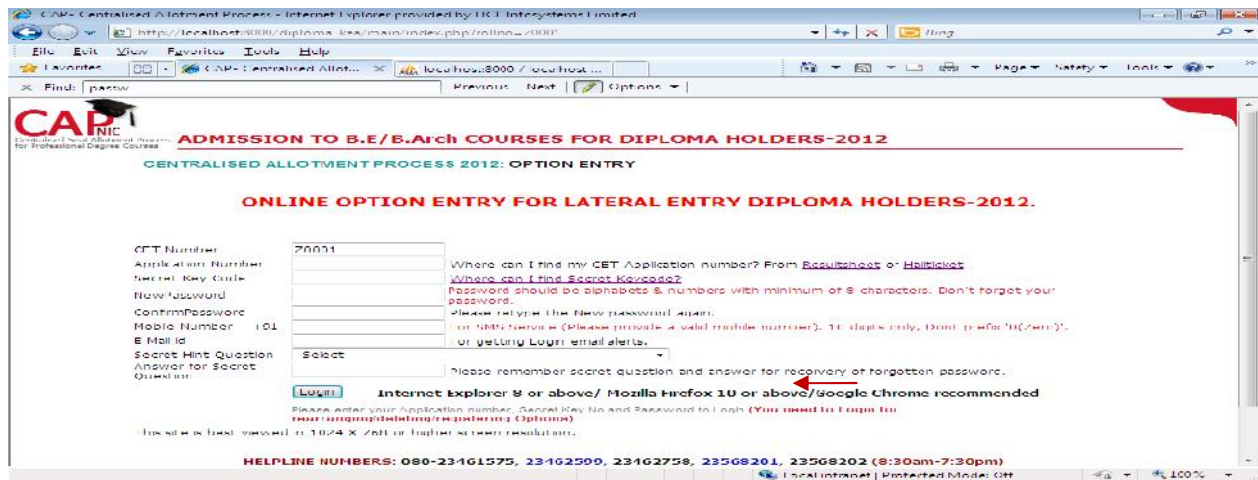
CAP- Centralised Allotment Process - Internet Explorer provided by HCL Infosystems Limited

http://localhost:8000/diploma_kea/main/index.php/online_/000

Bing

File Edit View Favorites Tools Help

Favorites | CAP- Centralised Allot... | localhost:8000 / localhost ...

Page ▾ Safety ▾ Tools ▾

Find: passw | Previous | Next | Options ▾

CAP NIC
Centralised Allotment Process for Professional Degree Courses

ADMISSION TO B.E/B.Arch COURSES FOR DIPLOMA HOLDERS-2012

CENTRALISED ALLOTMENT PROCESS 2012: OPTION ENTRY

ONLINE OPTION ENTRY FOR LATERAL ENTRY DIPLOMA HOLDERS-2012.

| | | |
|---|---|---|
| CET Number | Z0001 | |
| Application Number | | Where can I find my CET Application number? From Resultsheet or Hallticket |
| Secret Key Code | | Where can I find Secret Keycode? |
| New Password | | Password should be alphabets & numbers with minimum of 8 characters. Don't forget your password. |
| ConfirmPassword | | Please retype the New password again. |
| Mobile Number +91 | | For SMS Service (Please provide a valid mobile number). 10 digits only, Dont prefix '0(Zero)'. |
| E Mail Id | | For getting Login email alerts. |
| Secret Hint Question | Select | |
| Answer for Secret Question | | Please remember secret question and answer for recovery of forgotten password. |

Login   Internet Explorer 8 or above/ Mozilla Firefox 10 or above/Google Chrome recommended

Please enter your Application number, Secret Key No and Password to Login (You need to Login for rearranging/deleting/reordering Options)

This site is best viewed in 1024 X 768 or higher screen resolution.

HELPLINE NUMBERS: 080-23461575, 23462599, 23462758, 23568201, 23568202 (8:30am-7:30pm)

Local intranet | Protected Mode: Off   100%